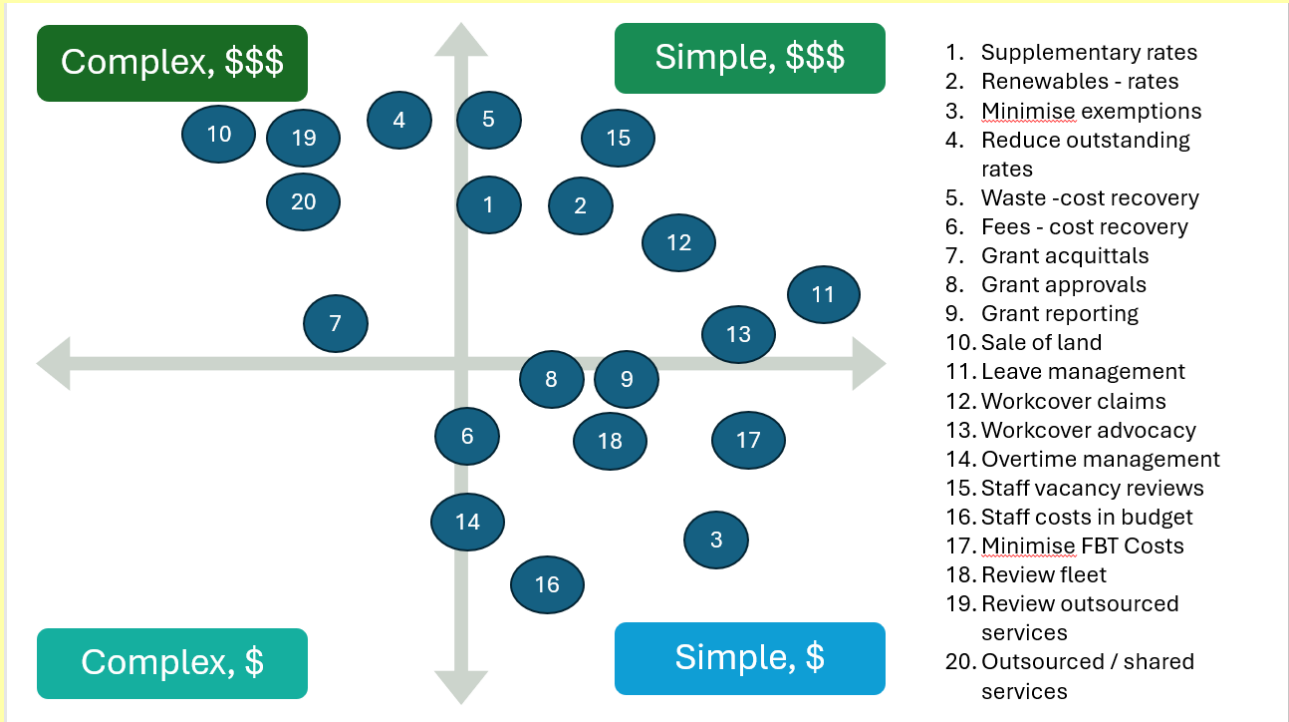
Complex, $$$

Simple, $$$

10 19 4 5 15

20 1 2 12

11

7 13

8 9

6 18 17

14 3

16

Complex, $

Simple, $

1. Supplementary rates
2. Renewables - rates
3. Minimise exemptions
4. Reduce outstanding rates
5. Waste -cost recovery
6. Fees - cost recovery
7. Grant acquittals
8. Grant approvals
9. Grant reporting
10. Sale of land
11. Leave management
12. Workcover claims
13. Workcover advocacy
14. Overtime management
15. Staff vacancy reviews
16. Staff costs in budget
17. Minimise FBT Costs
18. Review fleet
19. Review outsourced services
20. Outsourced / shared services